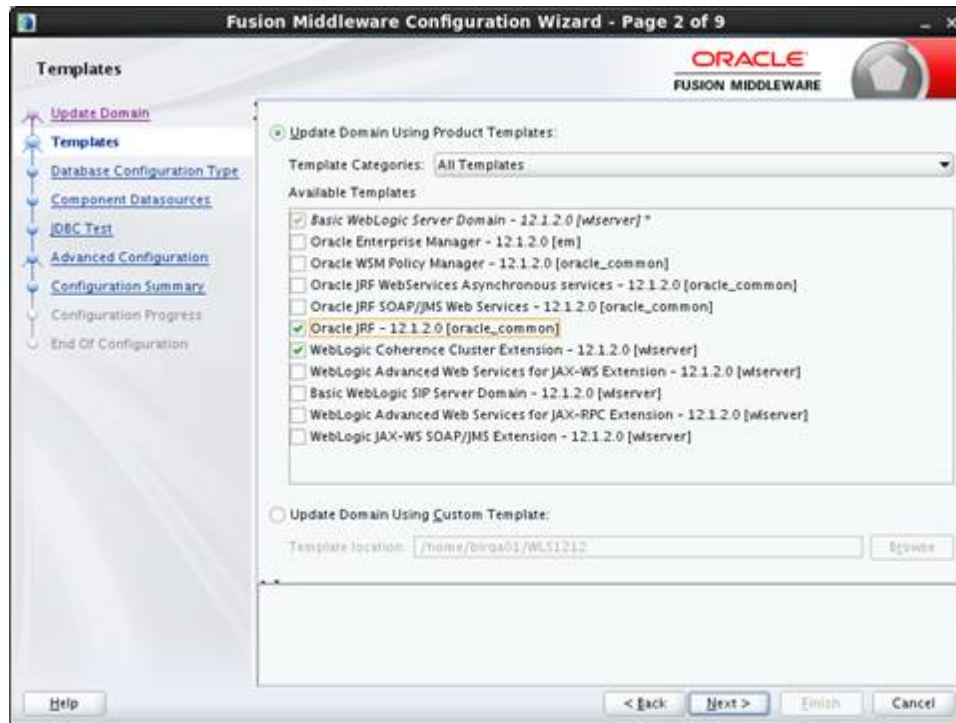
Fusion Middleware Configuration Wizard - Page 2 of 9

Templates

ORACLE
FUSION MIDDLEWARE

Update Domain
Templates
Database Configuration Type
Component Datasources
JDBC Test
Advanced Configuration
Configuration Summary
Configuration Progress
End Of Configuration

Update Domain Using Product Templates:

Template Categories: All Templates

Available Templates

Basic WebLogic Server Domain - 12.1.2.0 [wlserver] *
Oracle Enterprise Manager - 12.1.2.0 [em]
Oracle WSM Policy Manager - 12.1.2.0 [oracle_common]
Oracle JRF WebServices Asynchronous services - 12.1.2.0 [oracle_common]
Oracle JRF SOAP/JMS Web Services - 12.1.2.0 [oracle_common]
Oracle JRF - 12.1.2.0 [oracle_common]
WebLogic Coherence Cluster Extension - 12.1.2.0 [wlserver]
WebLogic Advanced Web Services for JAX-WS Extension - 12.1.2.0 [wlserver]
Basic WebLogic SIP Server Domain - 12.1.2.0 [wlserver]
WebLogic Advanced Web Services for JAX-RPC Extension - 12.1.2.0 [wlserver]
WebLogic JAX-WS SOAP/JMS Extension - 12.1.2.0 [wlserver]

Update Domain Using Custom Template:

Template location: /home/biroa01/WLS1212

Browse

Help

< Back

Next >

Finish

Cancel